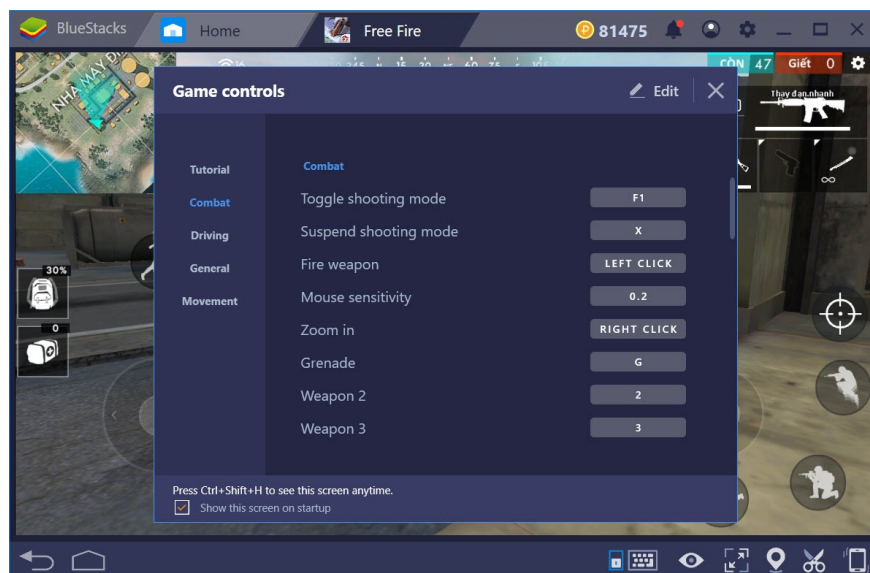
BlueStacks
Home
Free Fire
81475

NHÀ MÁY ĐI
CÒN 47
Giết 0
Thay đạn nhanh
30%
0

Game controls
Edit

Tutorial
Combat
Driving
General
Movement

Combat

| | |
|---|---|
| Toggle shooting mode | F1 |
| Suspend shooting mode | X |
| Fire weapon | LEFT CLICK |
| Mouse sensitivity | 0.2 |
| Zoom in | RIGHT CLICK |
| Grenade | G |
| Weapon 2 | 2 |
| Weapon 3 | 3 |

Press Ctrl+Shift+H to see this screen anytime.
Show this screen on startup